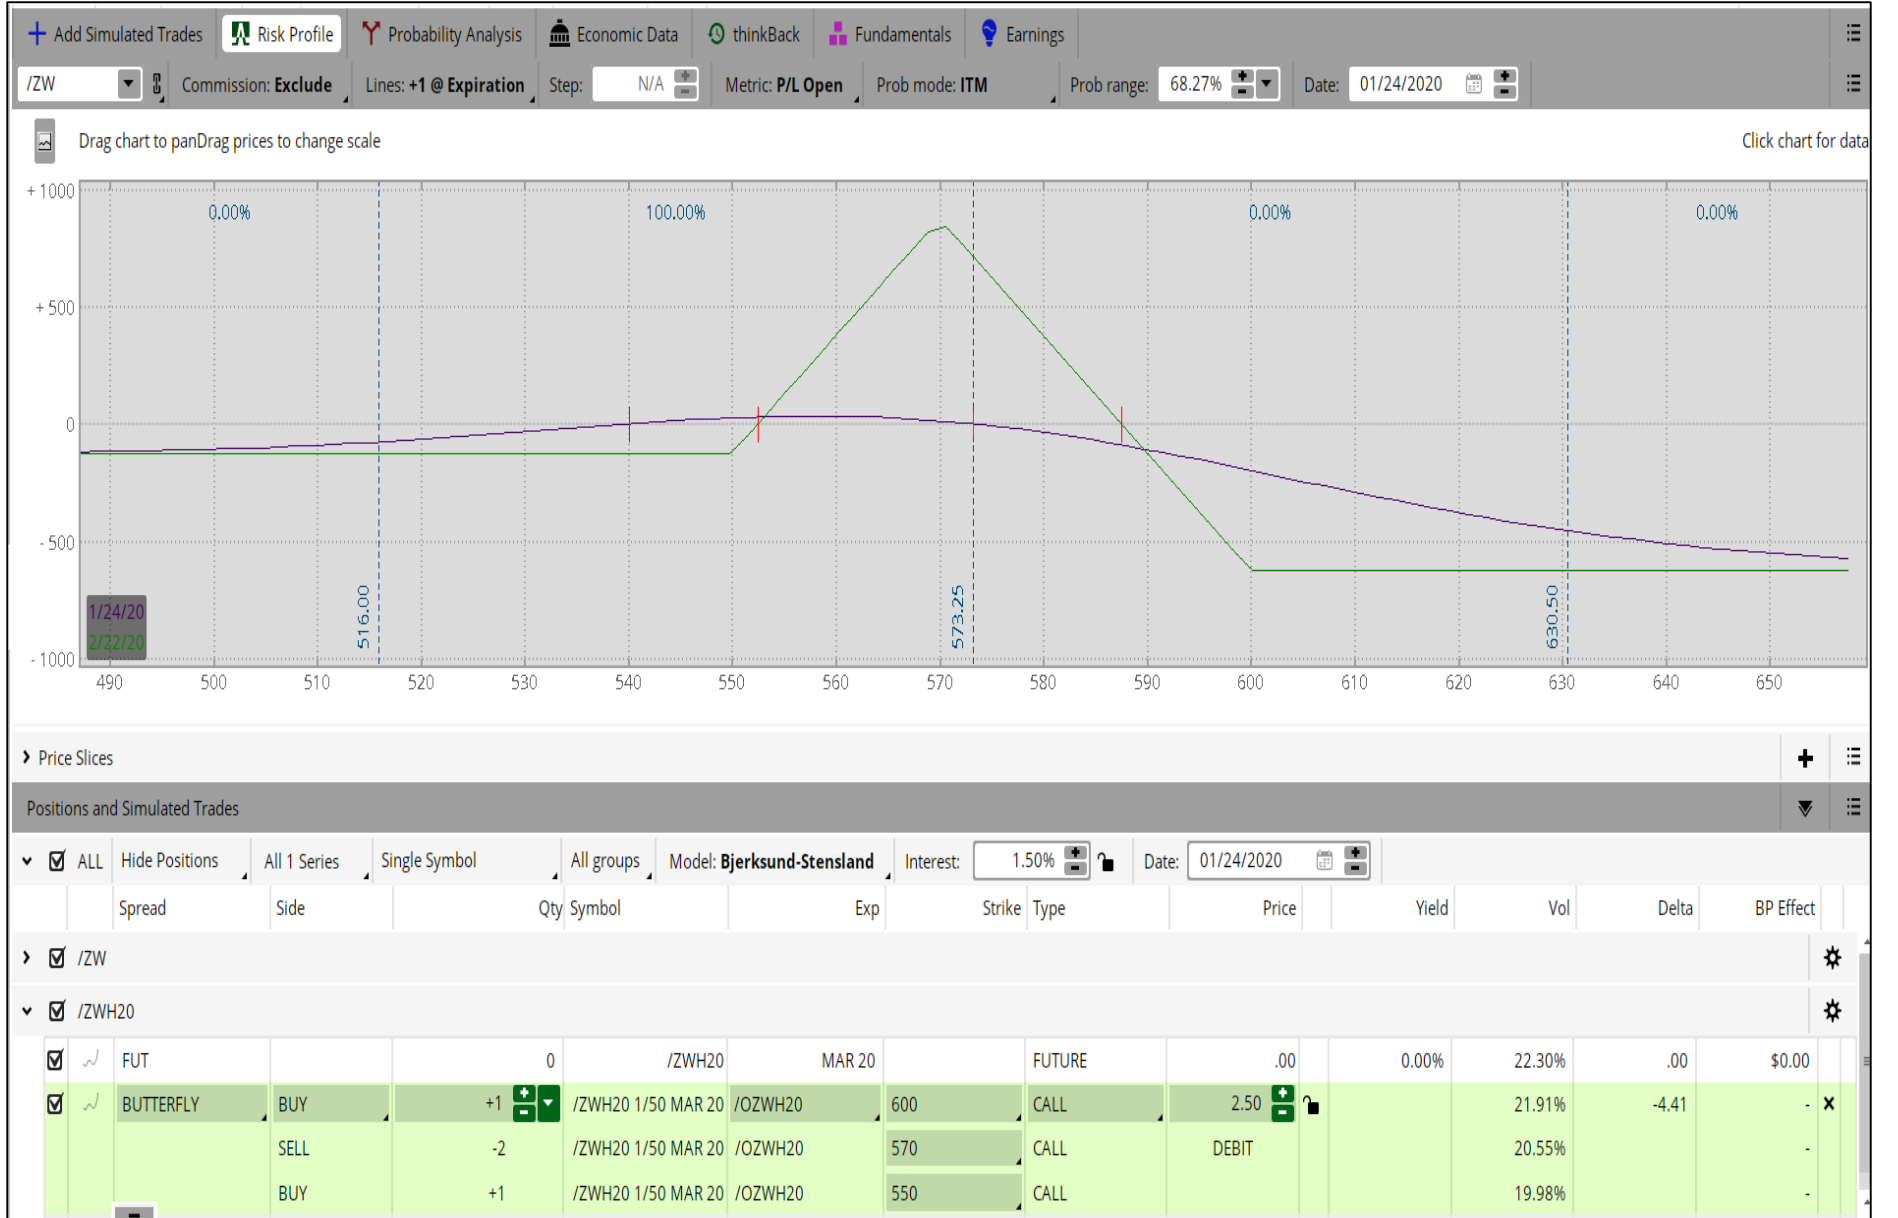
+ Add Simulated Trades | Risk Profile | Probability Analysis | Economic Data | thinkBack | Fundamentals | Earnings

/ZW | Commission: Exclude | Lines: +1 @ Expiration | Step: N/A | Metric: P/L Open | Prob mode: ITM | Prob range: 68.27% | Date: 01/24/2020

Drag chart to panDrag prices to change scale

Click chart for data

+1000
+500
0
-500
-1000

0.00% 100.00% 0.00% 0.00%

516.00 573.25 630.50

1/24/20
2/22/20

490 500 510 520 530 540 550 560 570 580 590 600 610 620 630 640 650

Price Slices

Positions and Simulated Trades

ALL | Hide Positions | All 1 Series | Single Symbol | All groups | Model: Bjerksund-Stensland | Interest: 1.50% | Date: 01/24/2020

| Spread | Side | Qty | Symbol | Exp | Strike | Type | Price | Yield | Vol | Delta | BP Effect |
|---|---|---|---|---|---|---|---|---|---|---|---|
| /ZW | | | | | | | | | | | |
| /ZWH20 | | | | | | | | | | | |
| FUT | | 0 | /ZWH20 | MAR 20 | | FUTURE | .00 | 0.00% | 22.30% | .00 | $0.00 |
| BUTTERFLY | BUY | +1 | /ZWH20 1/50 MAR 20 | /OZWH20 | 600 | CALL | 2.50 | | 21.91% | -4.41 | - |
| | SELL | -2 | /ZWH20 1/50 MAR 20 | /OZWH20 | 570 | CALL | DEBIT | | 20.55% | | - |
| | BUY | +1 | /ZWH20 1/50 MAR 20 | /OZWH20 | 550 | CALL | | | 19.98% | | - |